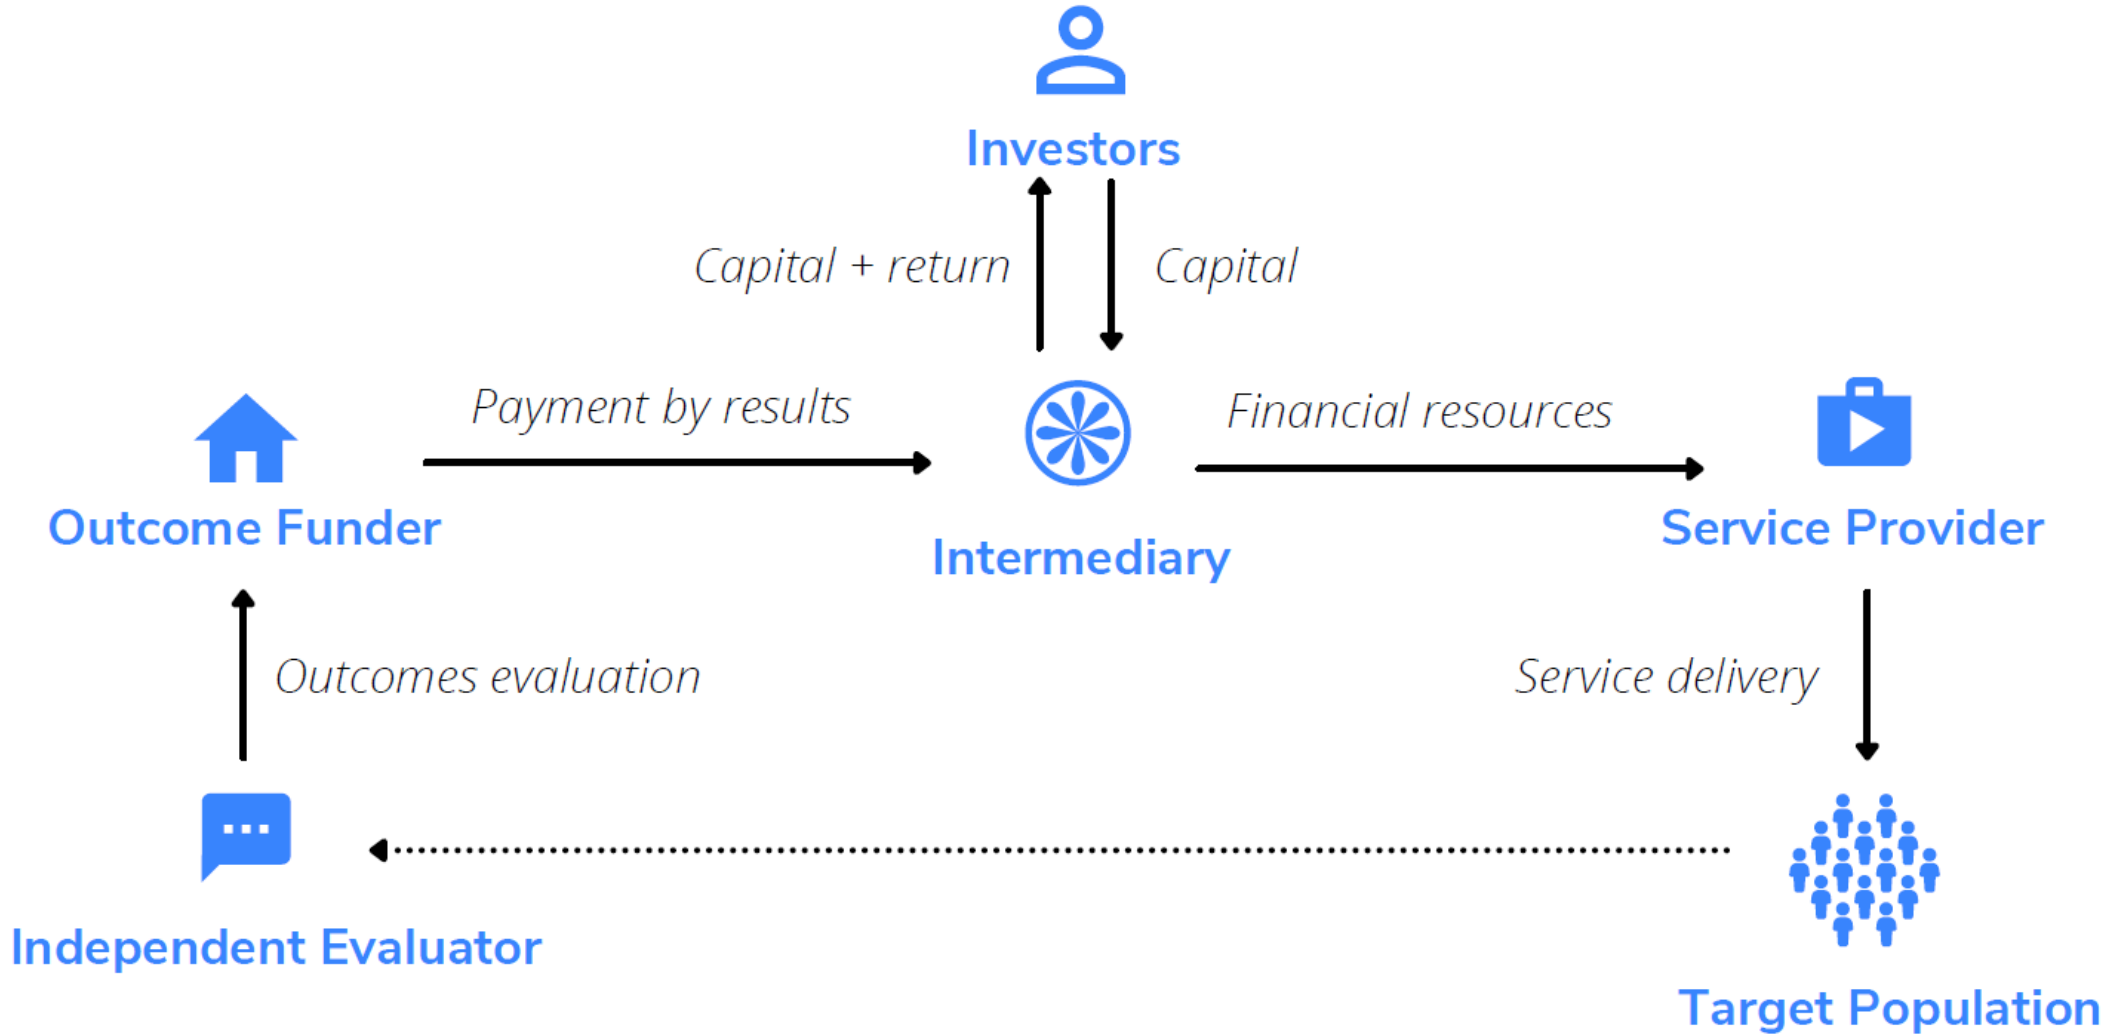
Investors

Capital + return

Capital

Payment by results

Financial resources

Outcome Funder

Intermediary

Service Provider

Outcomes evaluation

Service delivery

Independent Evaluator

Target Population